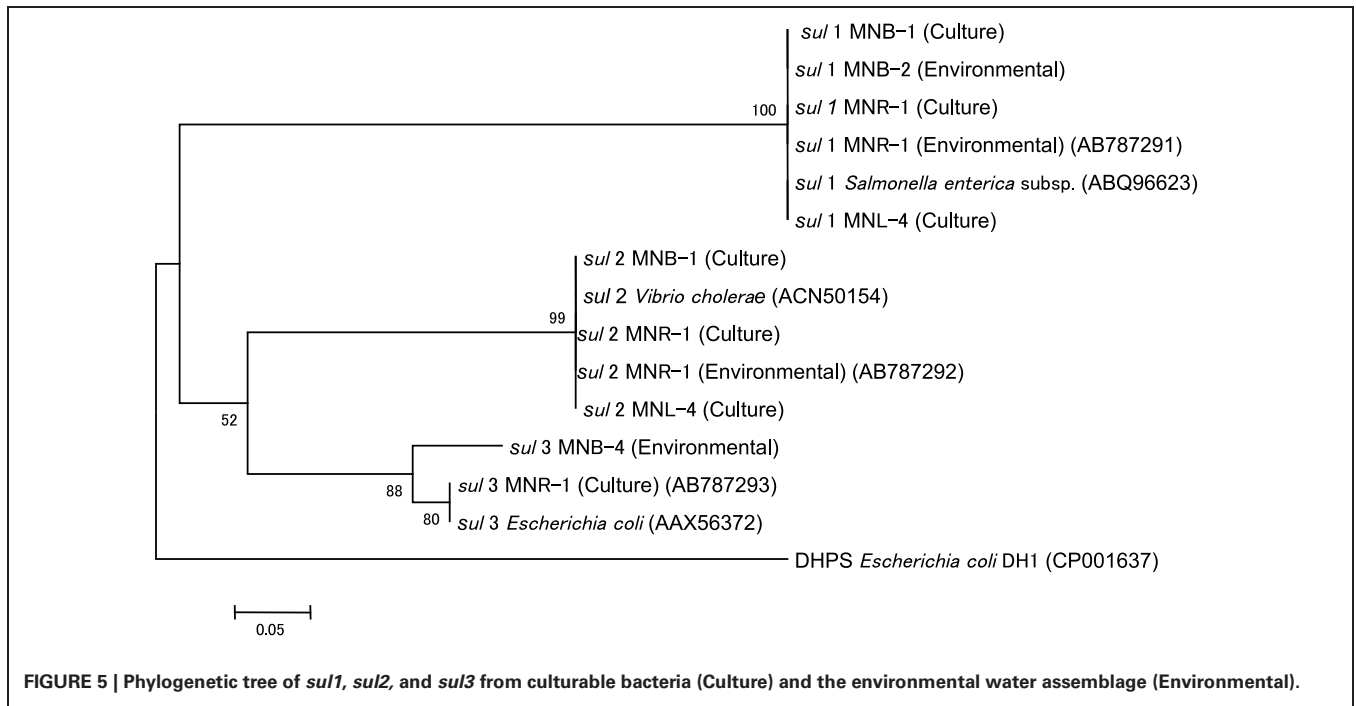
sul 1 MNB-1 (Culture)
sul 1 MNB-2 (Environmental)
100
sul 1 MNR-1 (Culture)
sul 1 MNR-1 (Environmental) (AB787291)
sul 1 Salmonella enterica subsp. (ABQ96623)
sul 1 MNL-4 (Culture)
sul 2 MNB-1 (Culture)
sul 2 Vibrio cholerae (ACN50154)
99
sul 2 MNR-1 (Culture)
sul 2 MNR-1 (Environmental) (AB787292)
sul 2 MNL-4 (Culture)
52
sul 3 MNB-4 (Environmental)
88
sul 3 MNR-1 (Culture) (AB787293)
80
sul 3 Escherichia coli (AAX56372)
DHPS Escherichia coli DH1 (CP001637)
0.05

FIGURE 5 | Phylogenetic tree of sul1, sul2, and sul3 from culturable bacteria (Culture) and the environmental water assemblage (Environmental).